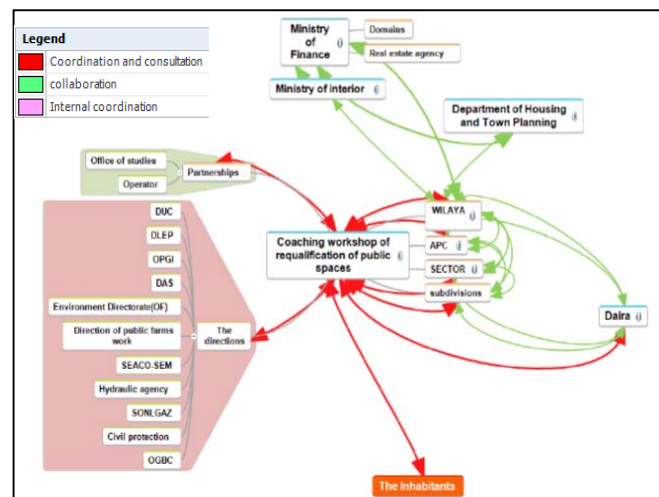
Legend

| | |
|---|---|
| | Coordination and consultation |
| | collaboration |
| | Internal coordination |

Ministry of Finance

Domains

Real estate agency

Ministry of interior

Department of Housing and Town Planning

Office of studies

Operator

Partnerships

WILAYA

APC

SECTOR

subdivisions

Coaching workshop of requalification of public spaces

Daira

DUC

DLEP

OPGI

DAS

Environment Directorate(OF)

Direction of public farms work

SEACO-SEM

Hydraulic agency

SONLGAZ

Civil protection

OGBC

The directions

The Inhabitants